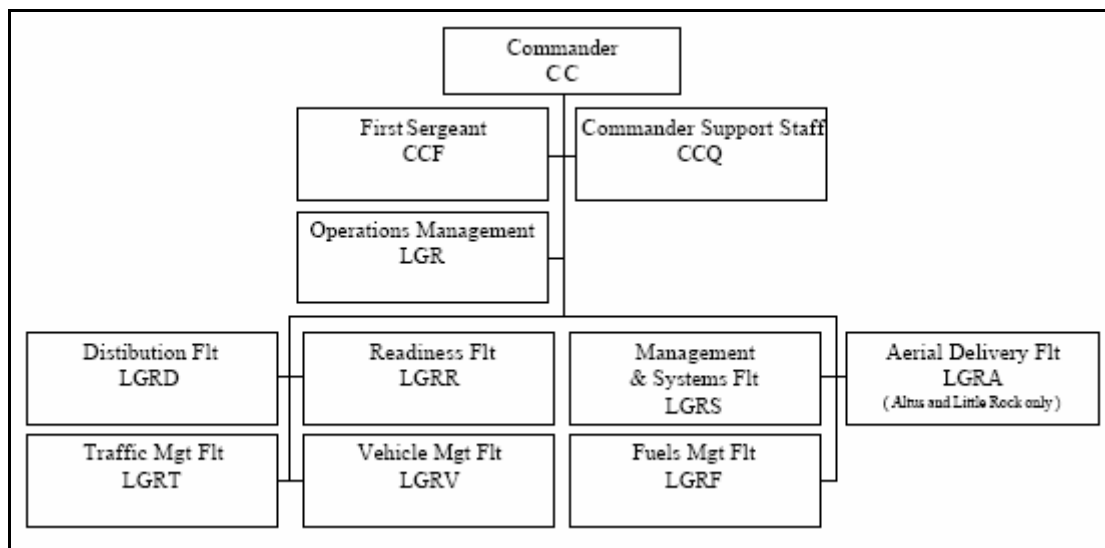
Commander
CC

First Sergeant
CCF

Commander Support Staff
CCQ

Operations Management
LGR

Distibution Flt
LGRD

Readiness Flt
LGRR

Management & Systems Flt
LGRS

Aerial Delivery Flt
LGRA
( Altus and Little Rock only )

Traffic Mgt Flt
LGRT

Vehicle Mgt Flt
LGRV

Fuels Mgt Flt
LGRF